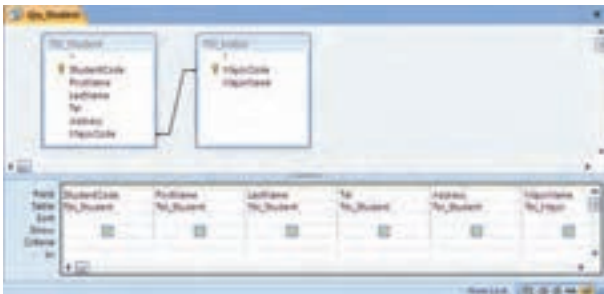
Qry_Student

Tbl_Student
*
StudentCode
FirstName
LastName
Tel
Address
MajorCode

Tbl_Major
*
MajorCode
MajorName

| Field: | StudentCode | FirstName | LastName | Tel | Address | MajorName |
|---|---|---|---|---|---|---|
| Table: | Tbl_Student | Tbl_Student | Tbl_Student | Tbl_Student | Tbl_Student | Tbl_Major |
| Sort: | | | | | | |
| Show: | | | | | | |
| Criteria: | | | | | | |
| or: | | | | | | |

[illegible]